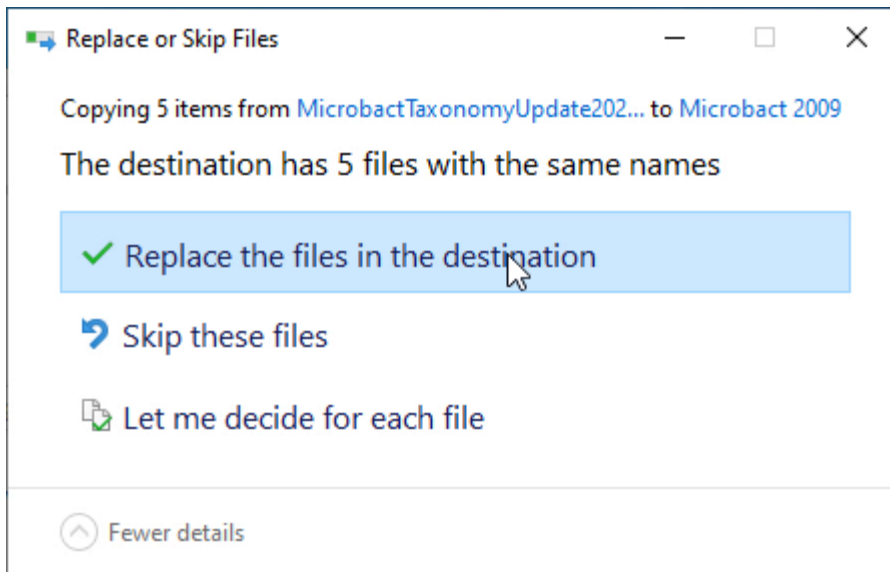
Replace or Skip Files

Copying 5 items from MicrobactTaxonomyUpdate202... to Microbact 2009

The destination has 5 files with the same names

Replace the files in the destination

Skip these files

Let me decide for each file

Fewer details